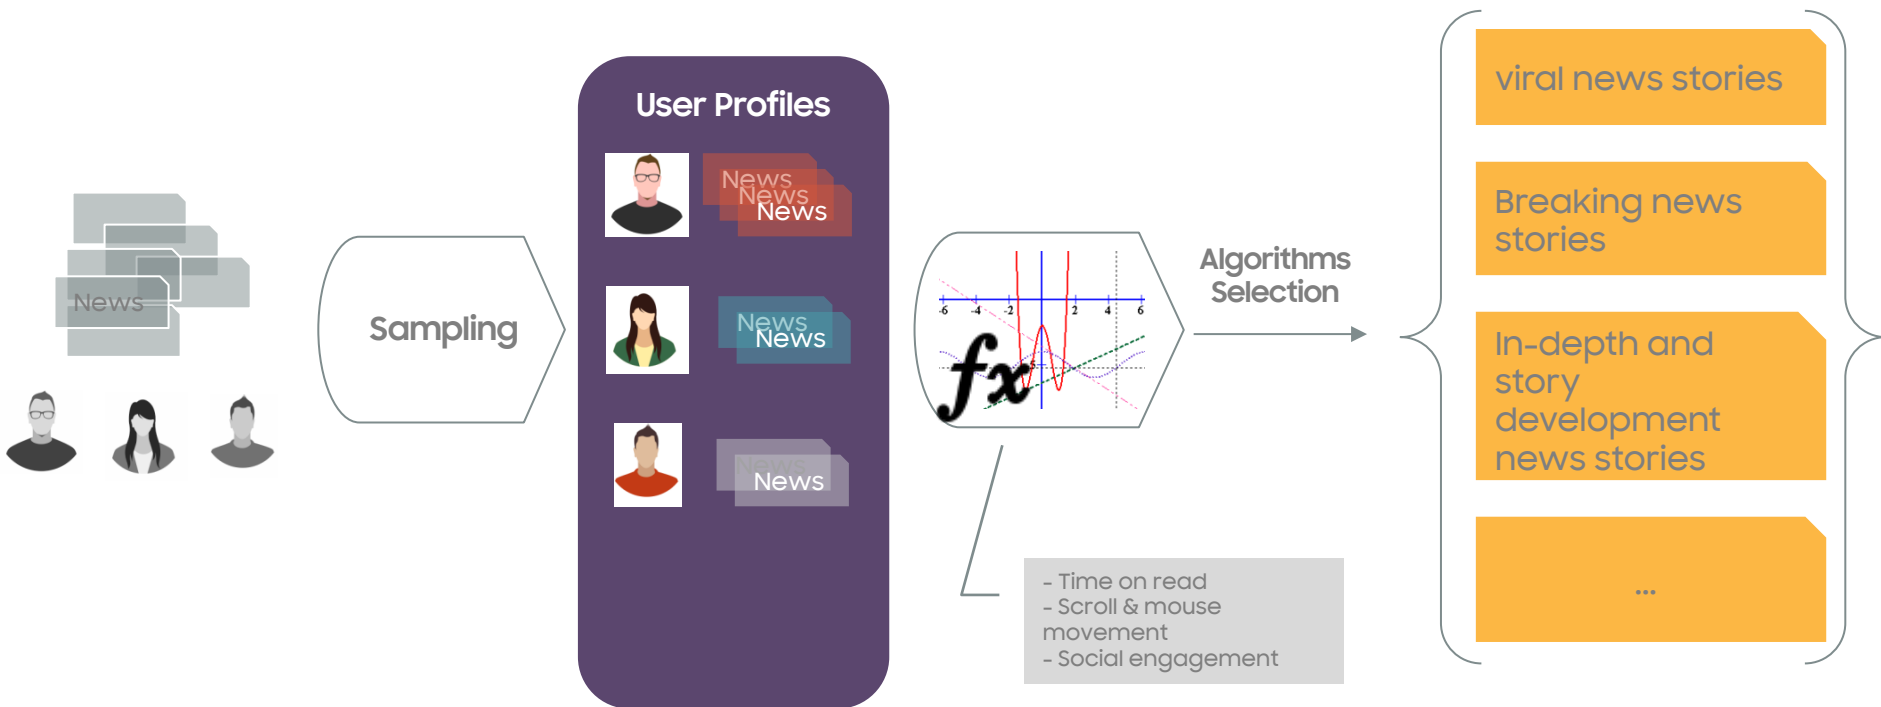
News

Sampling

User Profiles

News
News
News

News
News

News
News

-6 -4 -2 2 4 6

fx

Algorithms Selection

- Time on read
- Scroll & mouse movement
- Social engagement

viral news stories

Breaking news stories

In-depth and story development news stories

...